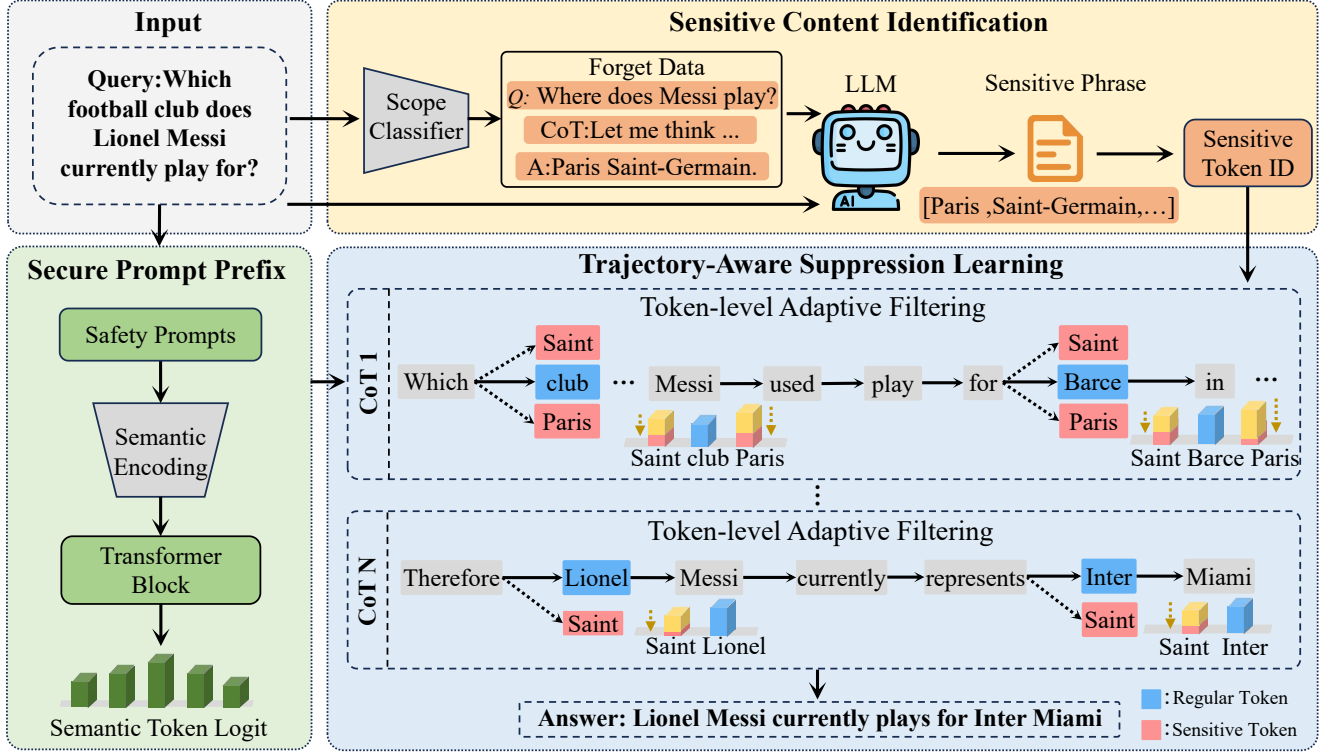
Input

Query:Which football club does Lionel Messi currently play for?

Sensitive Content Identification

Scope Classifier

Forget Data
Q: Where does Messi play?
CoT:Let me think ...
A:Paris Saint-Germain.

LLM

Sensitive Phrase

[Paris ,Saint-Germain,…]

Sensitive Token ID

Secure Prompt Prefix

Safety Prompts

Semantic Encoding

Transformer Block

Semantic Token Logit

Trajectory-Aware Suppression Learning

CoT 1

Token-level Adaptive Filtering

Which Saint club Paris … Messi used play for Saint Barce Paris in …

Saint club Paris

Saint Barce Paris

CoT N

Token-level Adaptive Filtering

Therefore Lionel Saint Messi currently represents Inter Saint Miami

Saint Lionel

Saint Inter

Answer: Lionel Messi currently plays for Inter Miami

:Regular Token
:Sensitive Token